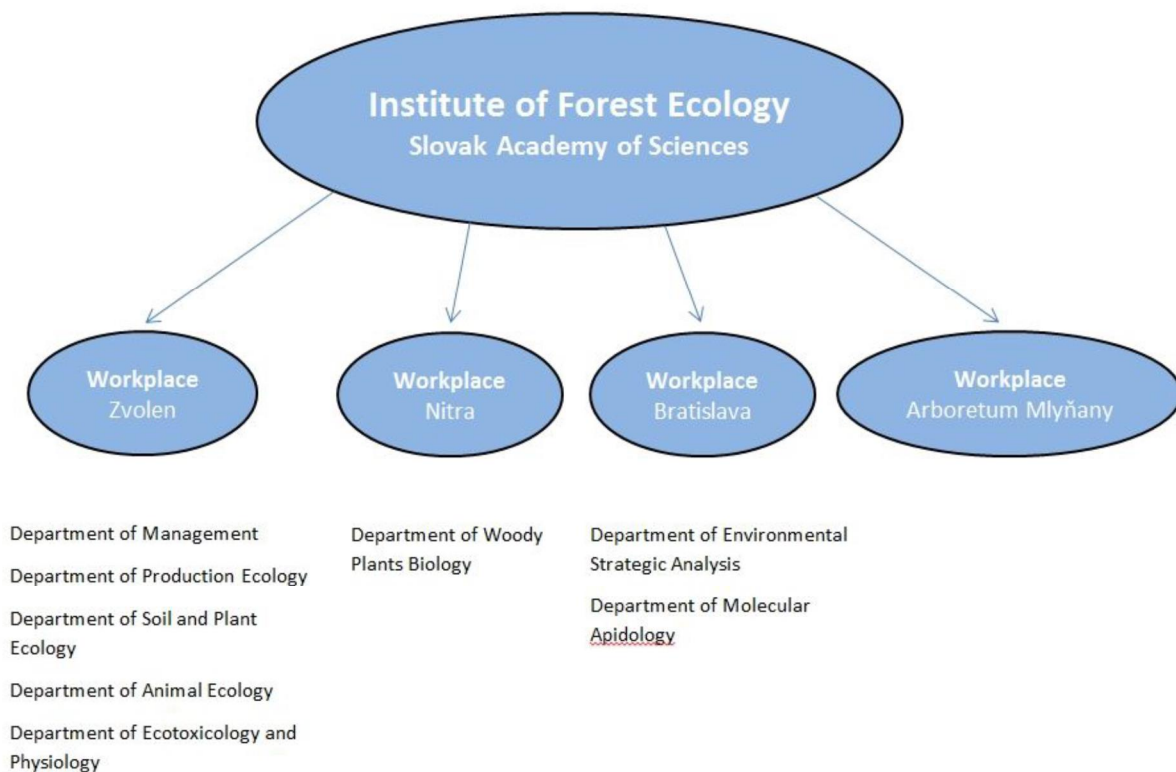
Institute of Forest Ecology
Slovak Academy of Sciences

Workplace
Zvolen

Workplace
Nitra

Workplace
Bratislava

Workplace
Arboretum Mlyňany

Department of Management

Department of Production Ecology

Department of Soil and Plant Ecology

Department of Animal Ecology

Department of Ecotoxicology and Physiology

Department of Woody Plants Biology

Department of Environmental Strategic Analysis

Department of Molecular Apidology